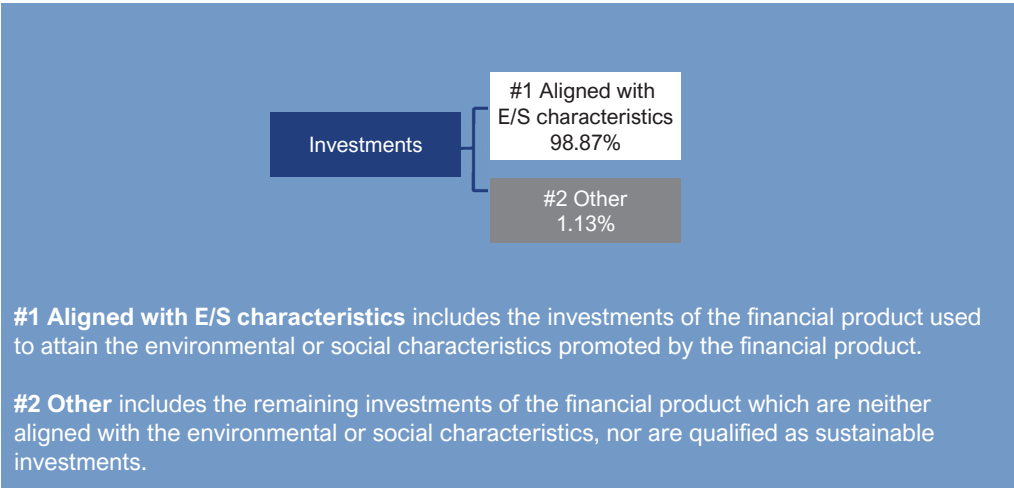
Investments

#1 Aligned with E/S characteristics 98.87%

#2 Other 1.13%

**#1 Aligned with E/S characteristics** includes the investments of the financial product used to attain the environmental or social characteristics promoted by the financial product.

**#2 Other** includes the remaining investments of the financial product which are neither aligned with the environmental or social characteristics, nor are qualified as sustainable investments.